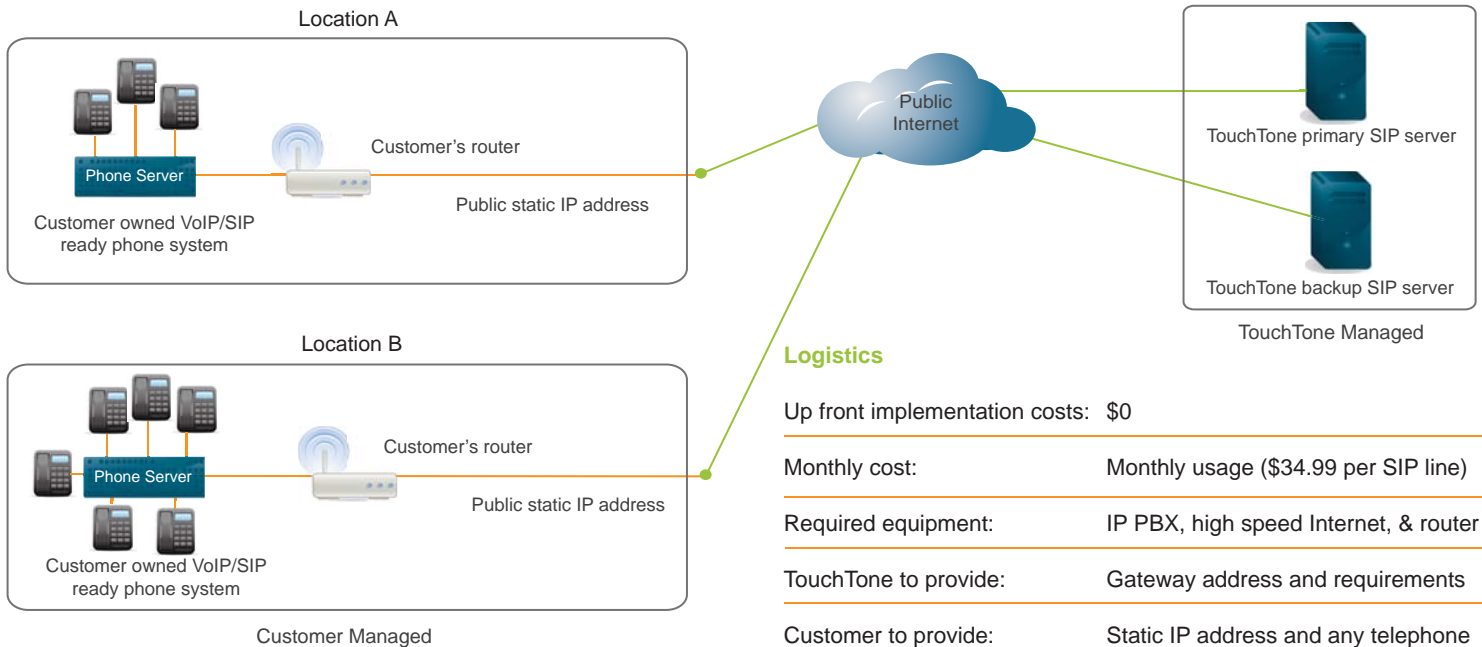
Location A

Phone Server

Customer owned VoIP/SIP ready phone system

Customer's router

Public static IP address

Public Internet

TouchTone primary SIP server

TouchTone backup SIP server

TouchTone Managed

Location B

Phone Server

Customer owned VoIP/SIP ready phone system

Customer's router

Public static IP address

Customer Managed

Logistics

| | |
|---|---|
| Up front implementation costs: | \$0 |
| Monthly cost: | Monthly usage (\$34.99 per SIP line) |
| Required equipment: | IP PBX, high speed Internet, & router |
| TouchTone to provide: | Gateway address and requirements |
| Customer to provide: | Static IP address and any telephone |